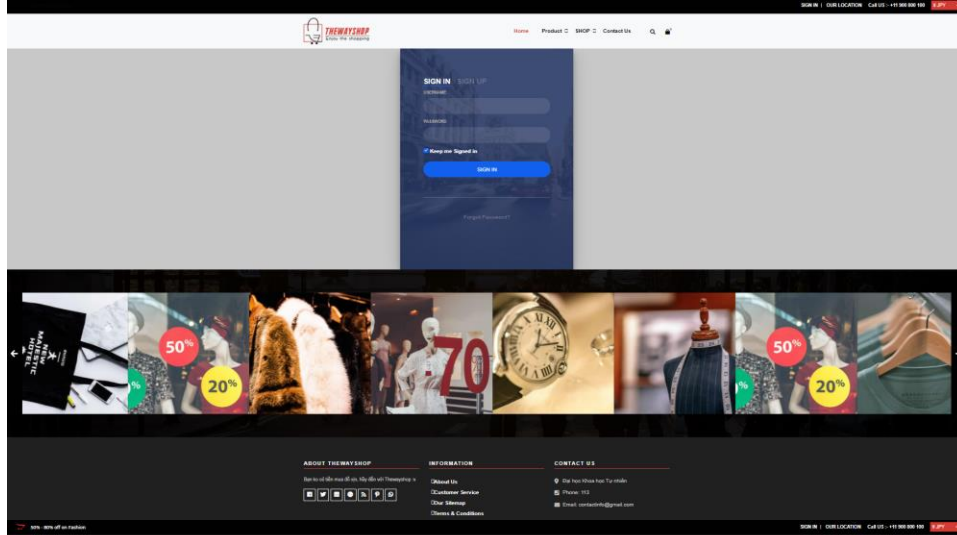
SIGN IN | OUR LOCATION Call US :- +11 900 800 100 $ JPY

THEWAYSHOP
Enjoy the shopping

Home Product SHOP Contact Us

SIGN IN SIGN UP
USERNAME
PASSWORD
Keep me Signed in
SIGN IN
Forgot Password?

NEW MAJESTIC HOTEL

50%
20%
70
50%
20%

ABOUT THEWAYSHOP
Bạn lo về tiền mua đồ ạn, hãy đến với Thewayshop

INFORMATION
About Us
Customer Service
Our Sitemap
Terms & Conditions

CONTACT US
Đại học Khoa học Tự nhiên
Phone: 113
Email: contactinfo@gmail.com

50% - 80% off on Fashion

SIGN IN | OUR LOCATION Call US :- +11 900 800 100 $ JPY